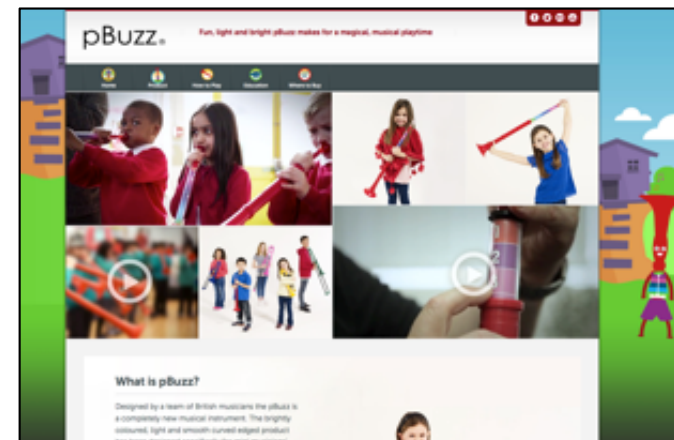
pBuzz®

Fun, light and bright pBuzz makes for a magical, musical playtime

Home

PBuzz

How to Play

Education

Where to Buy

What is pBuzz?

Designed by a team of British musicians the pBuzz is a completely new musical instrument. The brightly coloured, light and smooth curved edged product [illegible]